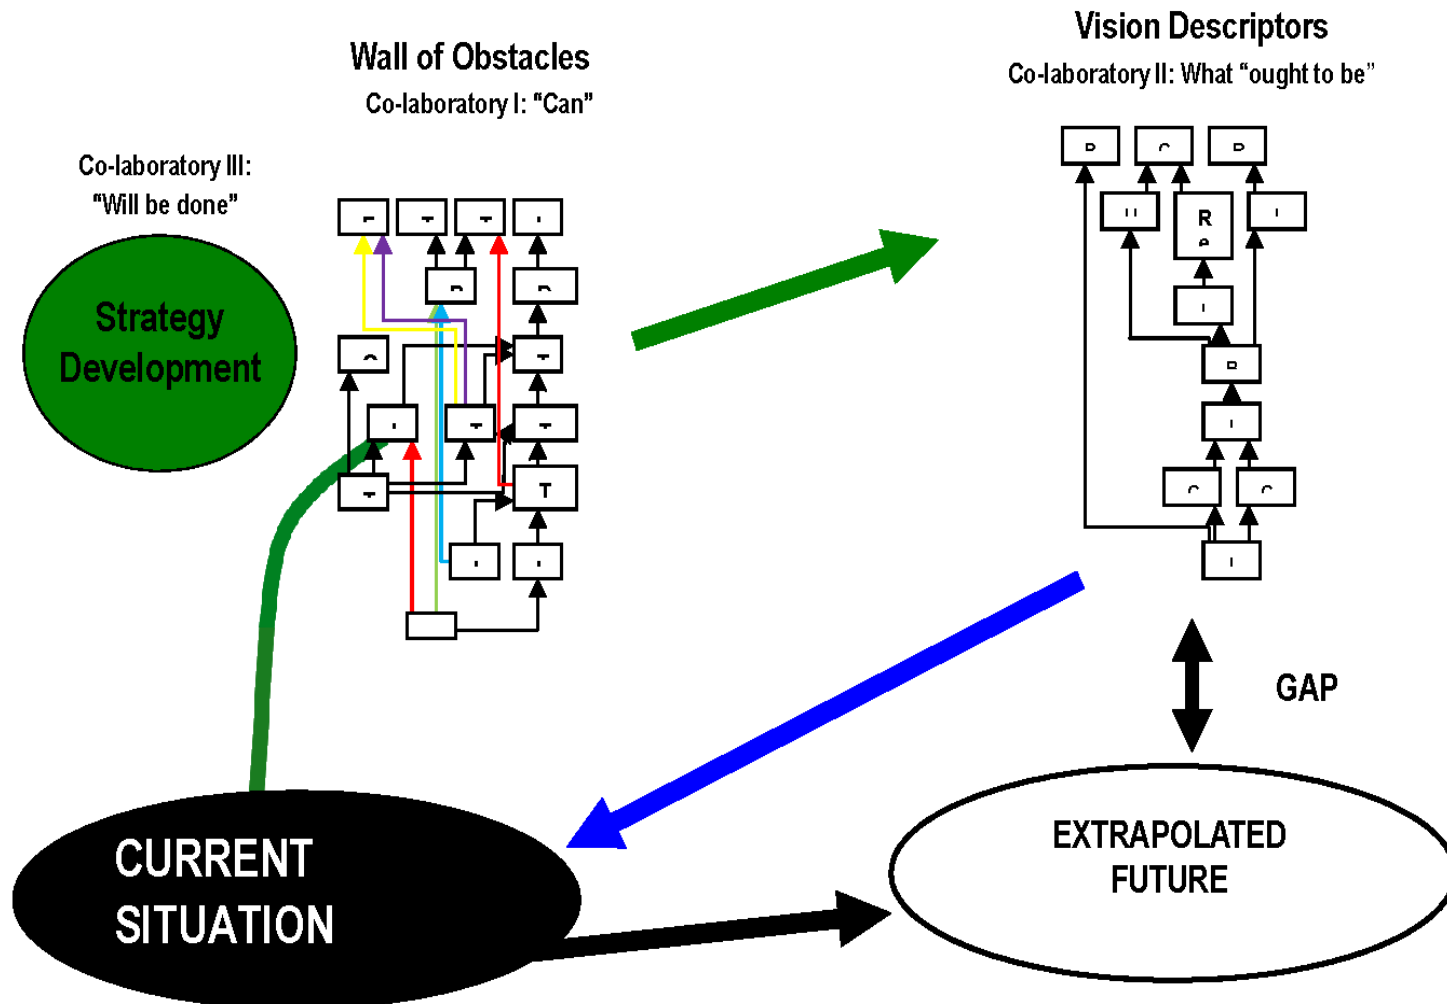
Wall of Obstacles

Co-laboratory I: "Can"

Vision Descriptors

Co-laboratory II: What "ought to be"

Co-laboratory III: "Will be done"

Strategy Development

T

R

GAP

CURRENT SITUATION

EXTRAPOLATED FUTURE